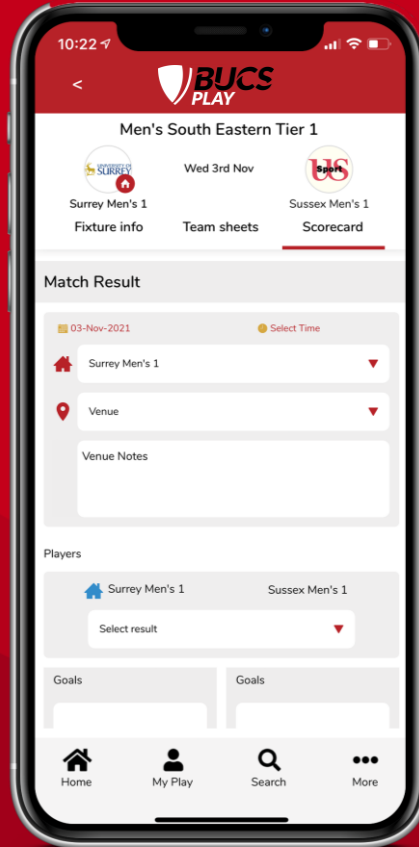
10:22

<

BUCS PLAY

Men's South Eastern Tier 1

UNIVERSITY OF SURREY

Wed 3rd Nov

US Sport

Surrey Men's 1

Sussex Men's 1

Fixture info

Team sheets

Scorecard

Match Result

03-Nov-2021

Select Time

Surrey Men's 1

Venue

Venue Notes

Players

Surrey Men's 1

Sussex Men's 1

Select result

Goals

Goals

Home

My Play

Search

More